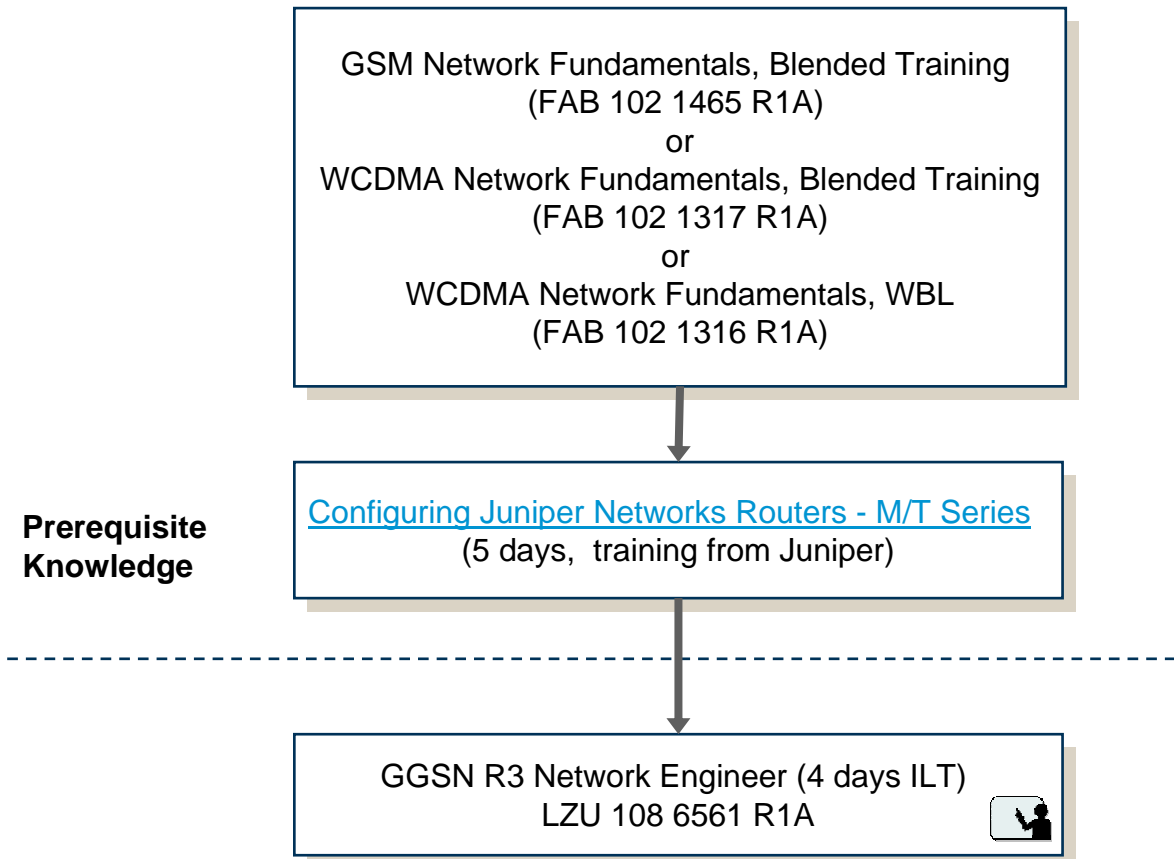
GSM Network Fundamentals, Blended Training
(FAB 102 1465 R1A)
or
WCDMA Network Fundamentals, Blended Training
(FAB 102 1317 R1A)
or
WCDMA Network Fundamentals, WBL
(FAB 102 1316 R1A)

Prerequisite Knowledge

Configuring Juniper Networks Routers - M/T Series
(5 days, training from Juniper)

GGSN R3 Network Engineer (4 days ILT)
LZU 108 6561 R1A